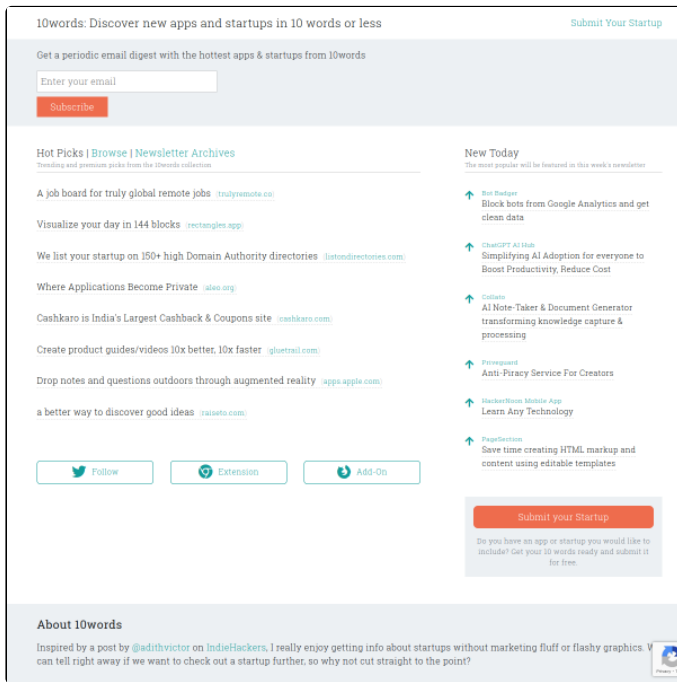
10words: Discover new apps and startups in 10 words or less

Submit Your Startup

Get a periodic email digest with the hottest apps & startups from 10words

Enter your email

Subscribe

Hot Picks | Browse | Newsletter Archives
Trending and premium picks from the 10words collection

A job board for truly global remote jobs (trulyremote.co)

Visualize your day in 144 blocks (rectangles.app)

We list your startup on 150+ high Domain Authority directories (listondirectories.com)

Where Applications Become Private (aleo.org)

Cashkaro is India's Largest Cashback & Coupons site (cashkaro.com)

Create product guides/videos 10x better, 10x faster (gluetrail.com)

Drop notes and questions outdoors through augmented reality (apps.apple.com)

a better way to discover good ideas (raiseto.com)

Follow

Extension

Add-On

New Today
The most popular will be featured in this week's newsletter

Bot Badger
Block bots from Google Analytics and get clean data

ChatGPT AI Hub
Simplifying AI Adoption for everyone to Boost Productivity, Reduce Cost

Collato
AI Note-Taker & Document Generator transforming knowledge capture & processing

Piroguard
Anti-Piracy Service For Creators

HackerBoom Mobile App
Learn Any Technology

PageSection
Save time creating HTML markup and content using editable templates

Submit your Startup

Do you have an app or startup you would like to include? Get your 10 words ready and submit it for free.

About 10words

Inspired by a post by @adithvictor on IndieHackers, I really enjoy getting info about startups without marketing fluff or flashy graphics. W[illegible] can tell right away if we want to check out a startup further, so why not cut straight to the point?